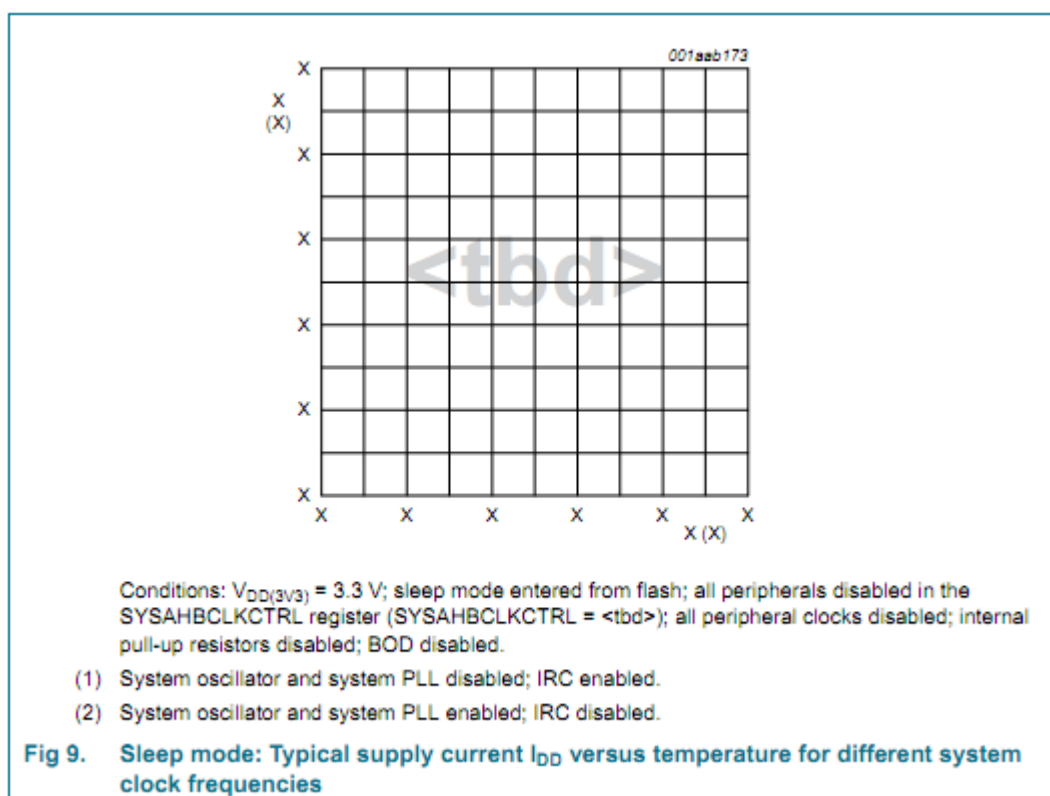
001aab173

X
(X)

X

X

X

X

X

X

X

X

X

X

X

X

X
X (X)

<tbd>

Conditions: $V_{DD(3V3)}$ = 3.3 V; sleep mode entered from flash; all peripherals disabled in the SYSAHBCLKCTRL register (SYSAHBCLKCTRL = <tbd>); all peripheral clocks disabled; internal pull-up resistors disabled; BOD disabled.

(1) System oscillator and system PLL disabled; IRC enabled.

(2) System oscillator and system PLL enabled; IRC disabled.

Fig 9. Sleep mode: Typical supply current $I_{DD}$ versus temperature for different system clock frequencies